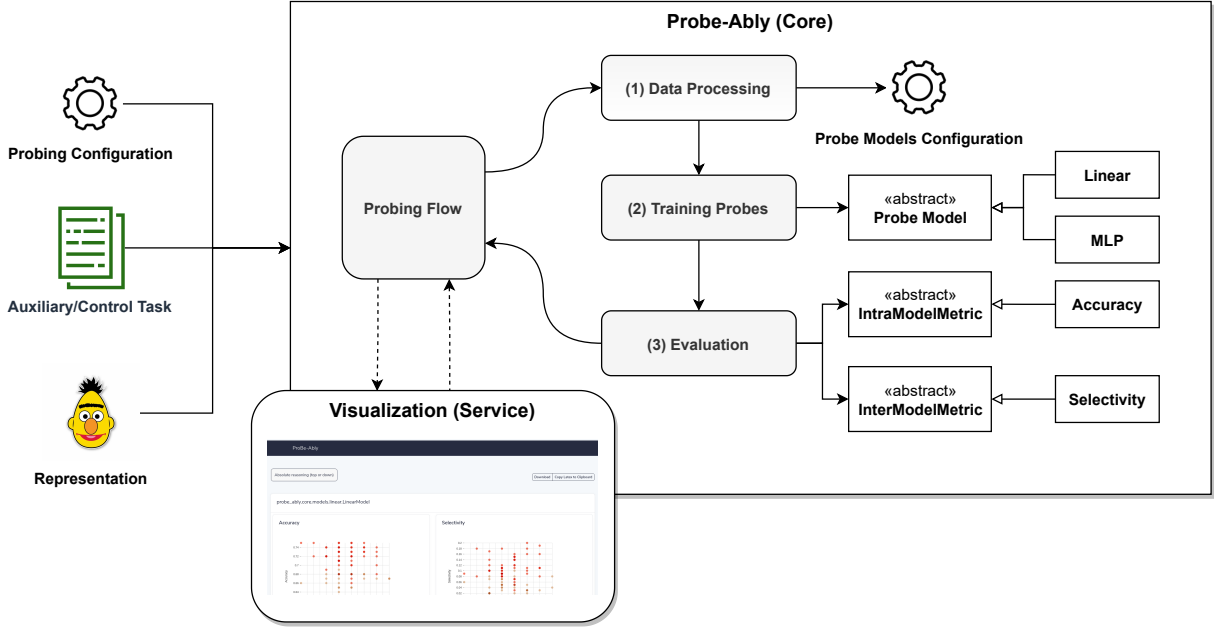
Probe-Ably (Core)

Probing Configuration

Auxiliary/Control Task

Representation

Probing Flow

(1) Data Processing

Probe Models Configuration

(2) Training Probes

(3) Evaluation

«abstract»
Probe Model

Linear

MLP

«abstract»
IntraModelMetric

Accuracy

«abstract»
InterModelMetric

Selectivity

Visualization (Service)

Probe-Ably

Download Copy Latex to Clipboard

probe_ably.core.models.linear.LinearModel

Accuracy

Selectivity